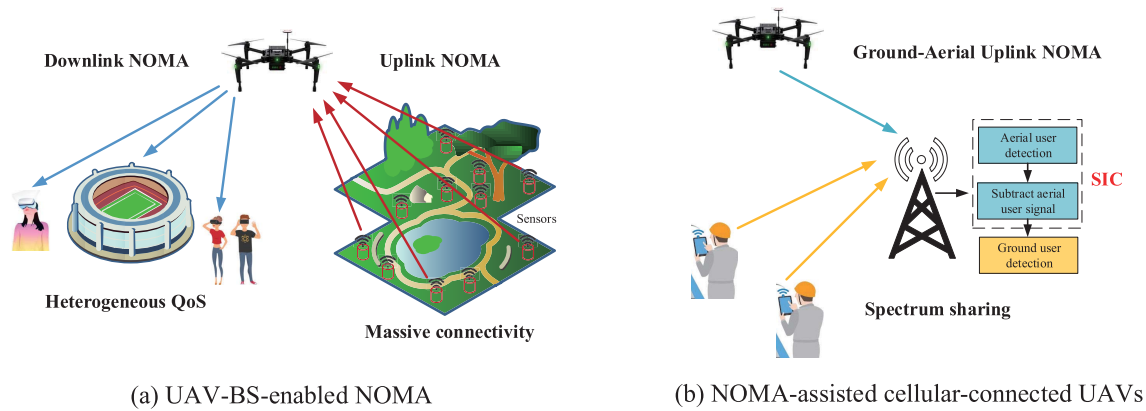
Downlink NOMA

Uplink NOMA

Sensors

Heterogeneous QoS

Massive connectivity

(a) UAV-BS-enabled NOMA

Ground-Aerial Uplink NOMA

Aerial user detection

Subtract aerial user signal

Ground user detection

SIC

Spectrum sharing

(b) NOMA-assisted cellular-connected UAVs